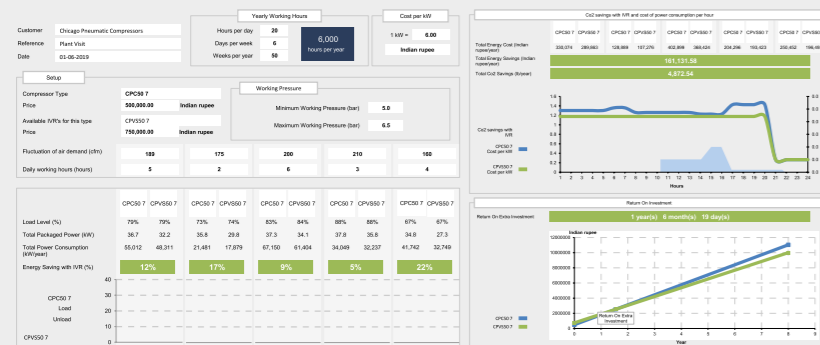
Customer Chicago Pneumatic Compressors
Reference Plant Visit
Date 01-06-2019

Yearly Working Hours
Hours per day 20
Days per week 6
Weeks per year 50
6,000 hours per year

Cost per kW
1 kW = 6.00
Indian rupee

Setup
Compressor Type CPC50 7
Price 500,000.00 Indian rupee
Available IVR's for this type CPVS50 7
Price 750,000.00 Indian rupee

Working Pressure
Minimum Working Pressure (bar) 5.0
Maximum Working Pressure (bar) 6.5

| Fluctuation of air demand (cfm) | 189 | 175 | 200 | 210 | 160 |
|---|---|---|---|---|---|
| Daily working hours (hours) | 5 | 2 | 6 | 3 | 4 |

| | CPC50 7 | CPVS50 7 | CPC50 7 | CPVS50 7 | CPC50 7 | CPVS50 7 | CPC50 7 | CPVS50 7 | CPC50 7 | CPVS50 7 |
|---|---|---|---|---|---|---|---|---|---|---|
| Load Level (%) | 79% | 79% | 73% | 74% | 83% | 84% | 88% | 88% | 67% | 67% |
| Total Packaged Power (kW) | 36.7 | 32.2 | 35.8 | 29.8 | 37.3 | 34.1 | 37.8 | 35.8 | 34.8 | 27.3 |
| Total Power Consumption (kW/year) | 55,012 | 48,311 | 21,481 | 17,879 | 67,150 | 61,404 | 34,049 | 32,237 | 41,742 | 32,749 |
| Energy Saving with IVR (%) | 12% | | 17% | | 9% | | 5% | | 22% | |

40
30
20
10
0
CPC50 7
Load
Unload
CPVS50 7

Co2 savings with IVR and cost of power consumption per hour

| | CPC50 7 | CPVS50 7 | CPC50 7 | CPVS50 7 | CPC50 7 | CPVS50 7 | CPC50 7 | CPVS50 7 | CPC50 7 | CPVS50 7 |
|---|---|---|---|---|---|---|---|---|---|---|
| Total Energy Cost (Indian rupee/year) | 330,074 | 289,863 | 128,889 | 107,276 | 402,899 | 368,424 | 204,296 | 193,423 | 250,452 | 196,49 |

Total Energy Savings (Indian rupee/year) 161,131.58
Total Co2 Savings (lb/year) 4,872.54

1.6
1.4
1.2
1.0
0.8
0.6
0.4
0.2
0.0
Co2 savings with IVR
CPC50 7 Cost per kW
CPVS50 7 Cost per kW
1 2 3 4 5 6 7 8 9 10 11 12 13 14 15 16 17 18 19 20 21 22 23 24
Hours

Return On Investment
Return On Extra Investment 1 year(s) 6 month(s) 10 day(s)
Indian rupee
12000000
10000000
8000000
6000000
4000000
2000000
0
Return On Extra Investment
CPC50 7
CPVS50 7
0 1 2 3 4 5 6 7 8 9
Year